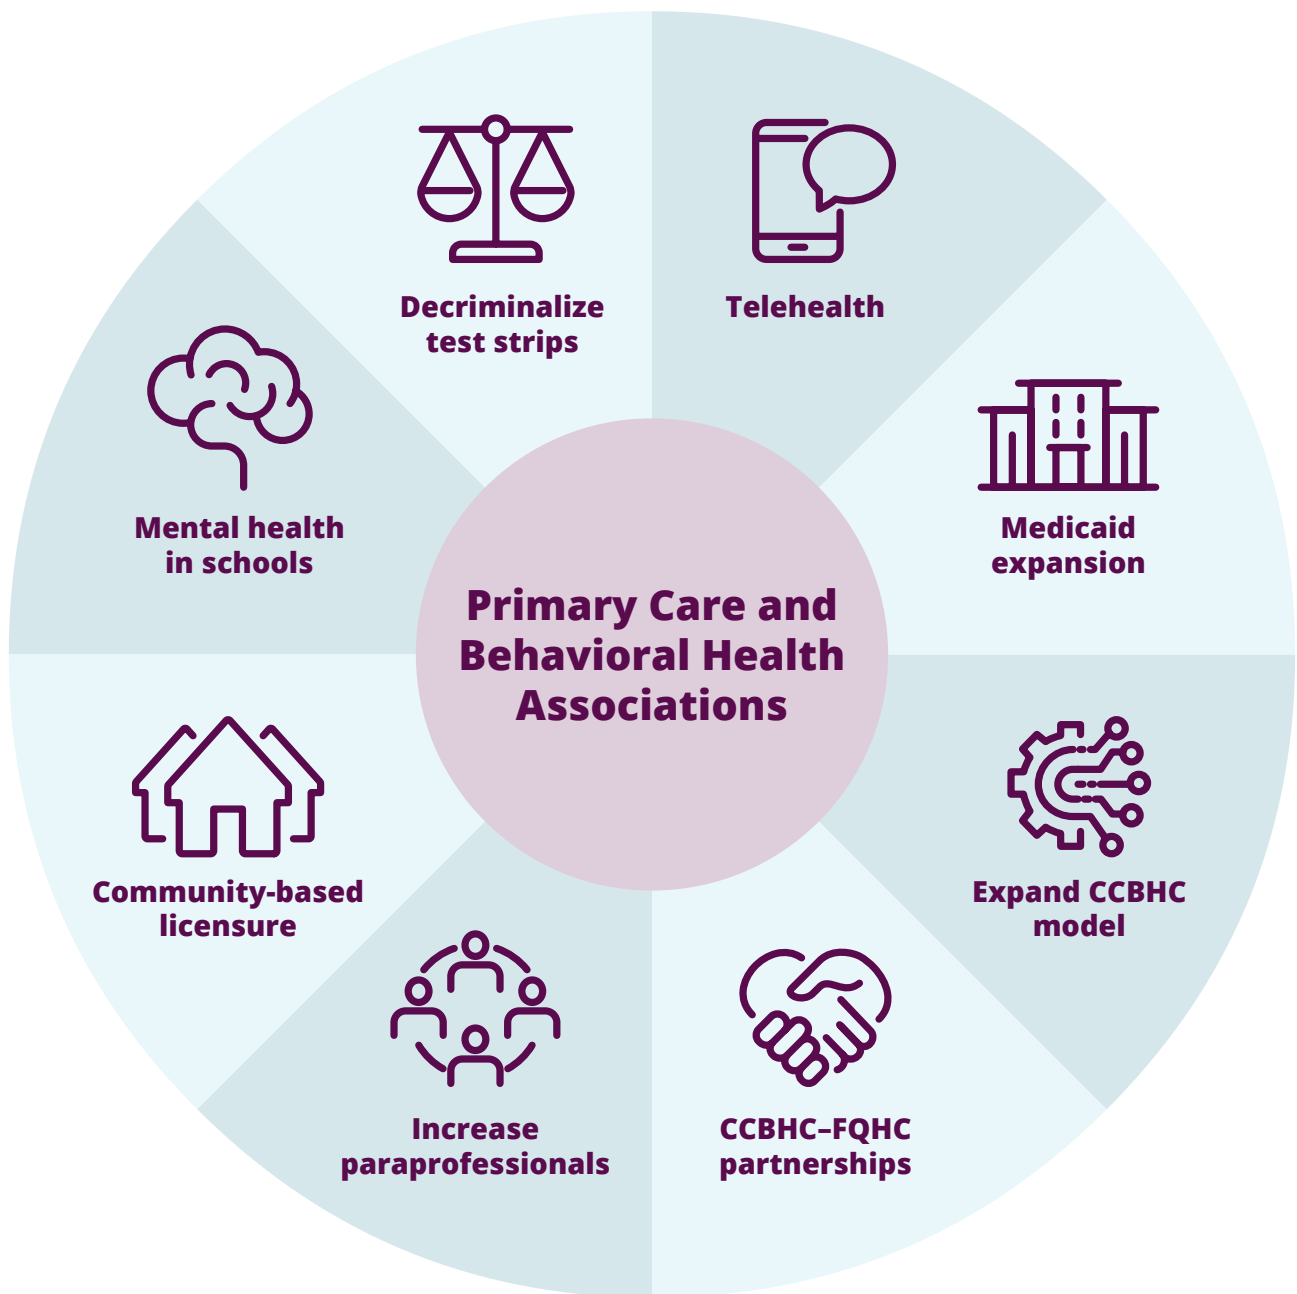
Decriminalize test strips

Telehealth

Mental health in schools

Medicaid expansion

Primary Care and Behavioral Health Associations

Community-based licensure

Expand CCBHC model

Increase paraprofessionals

CCBHC–FQHC partnerships